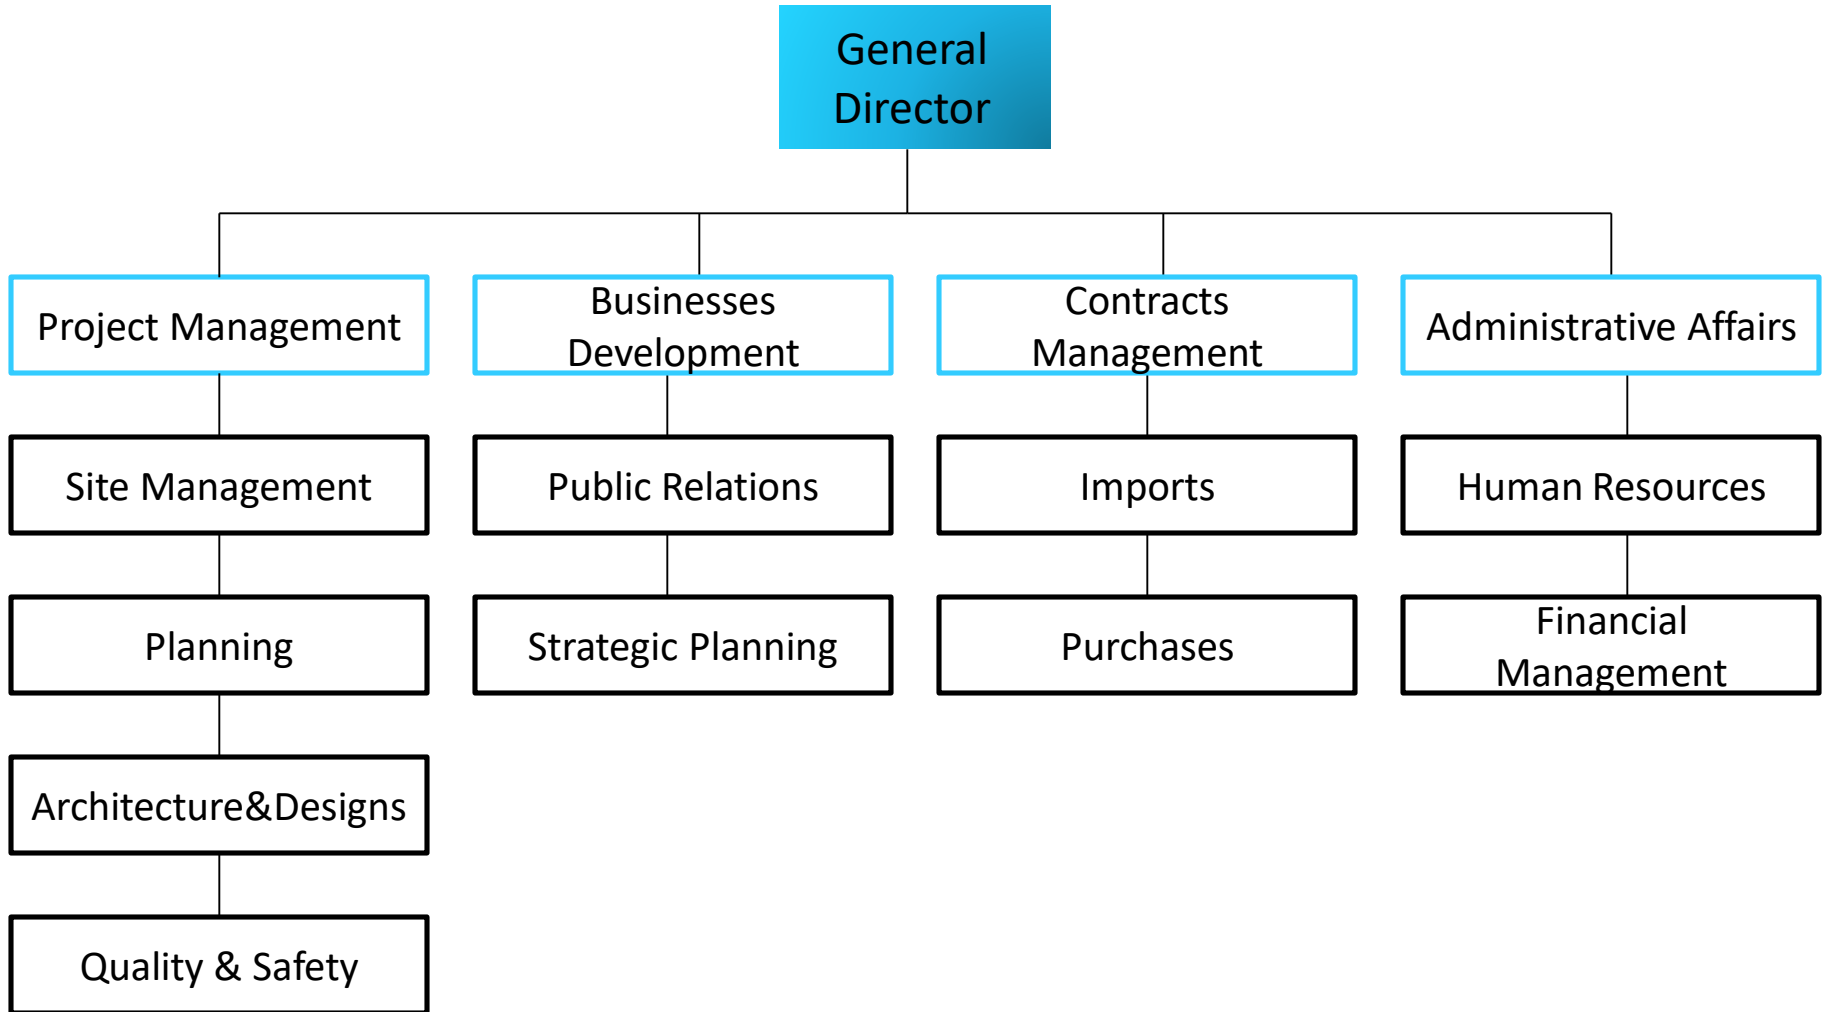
General Director

Project Management

Site Management

Planning

Architecture&Designs

Quality & Safety

Businesses Development

Public Relations

Strategic Planning

Contracts Management

Imports

Purchases

Administrative Affairs

Human Resources

Financial Management